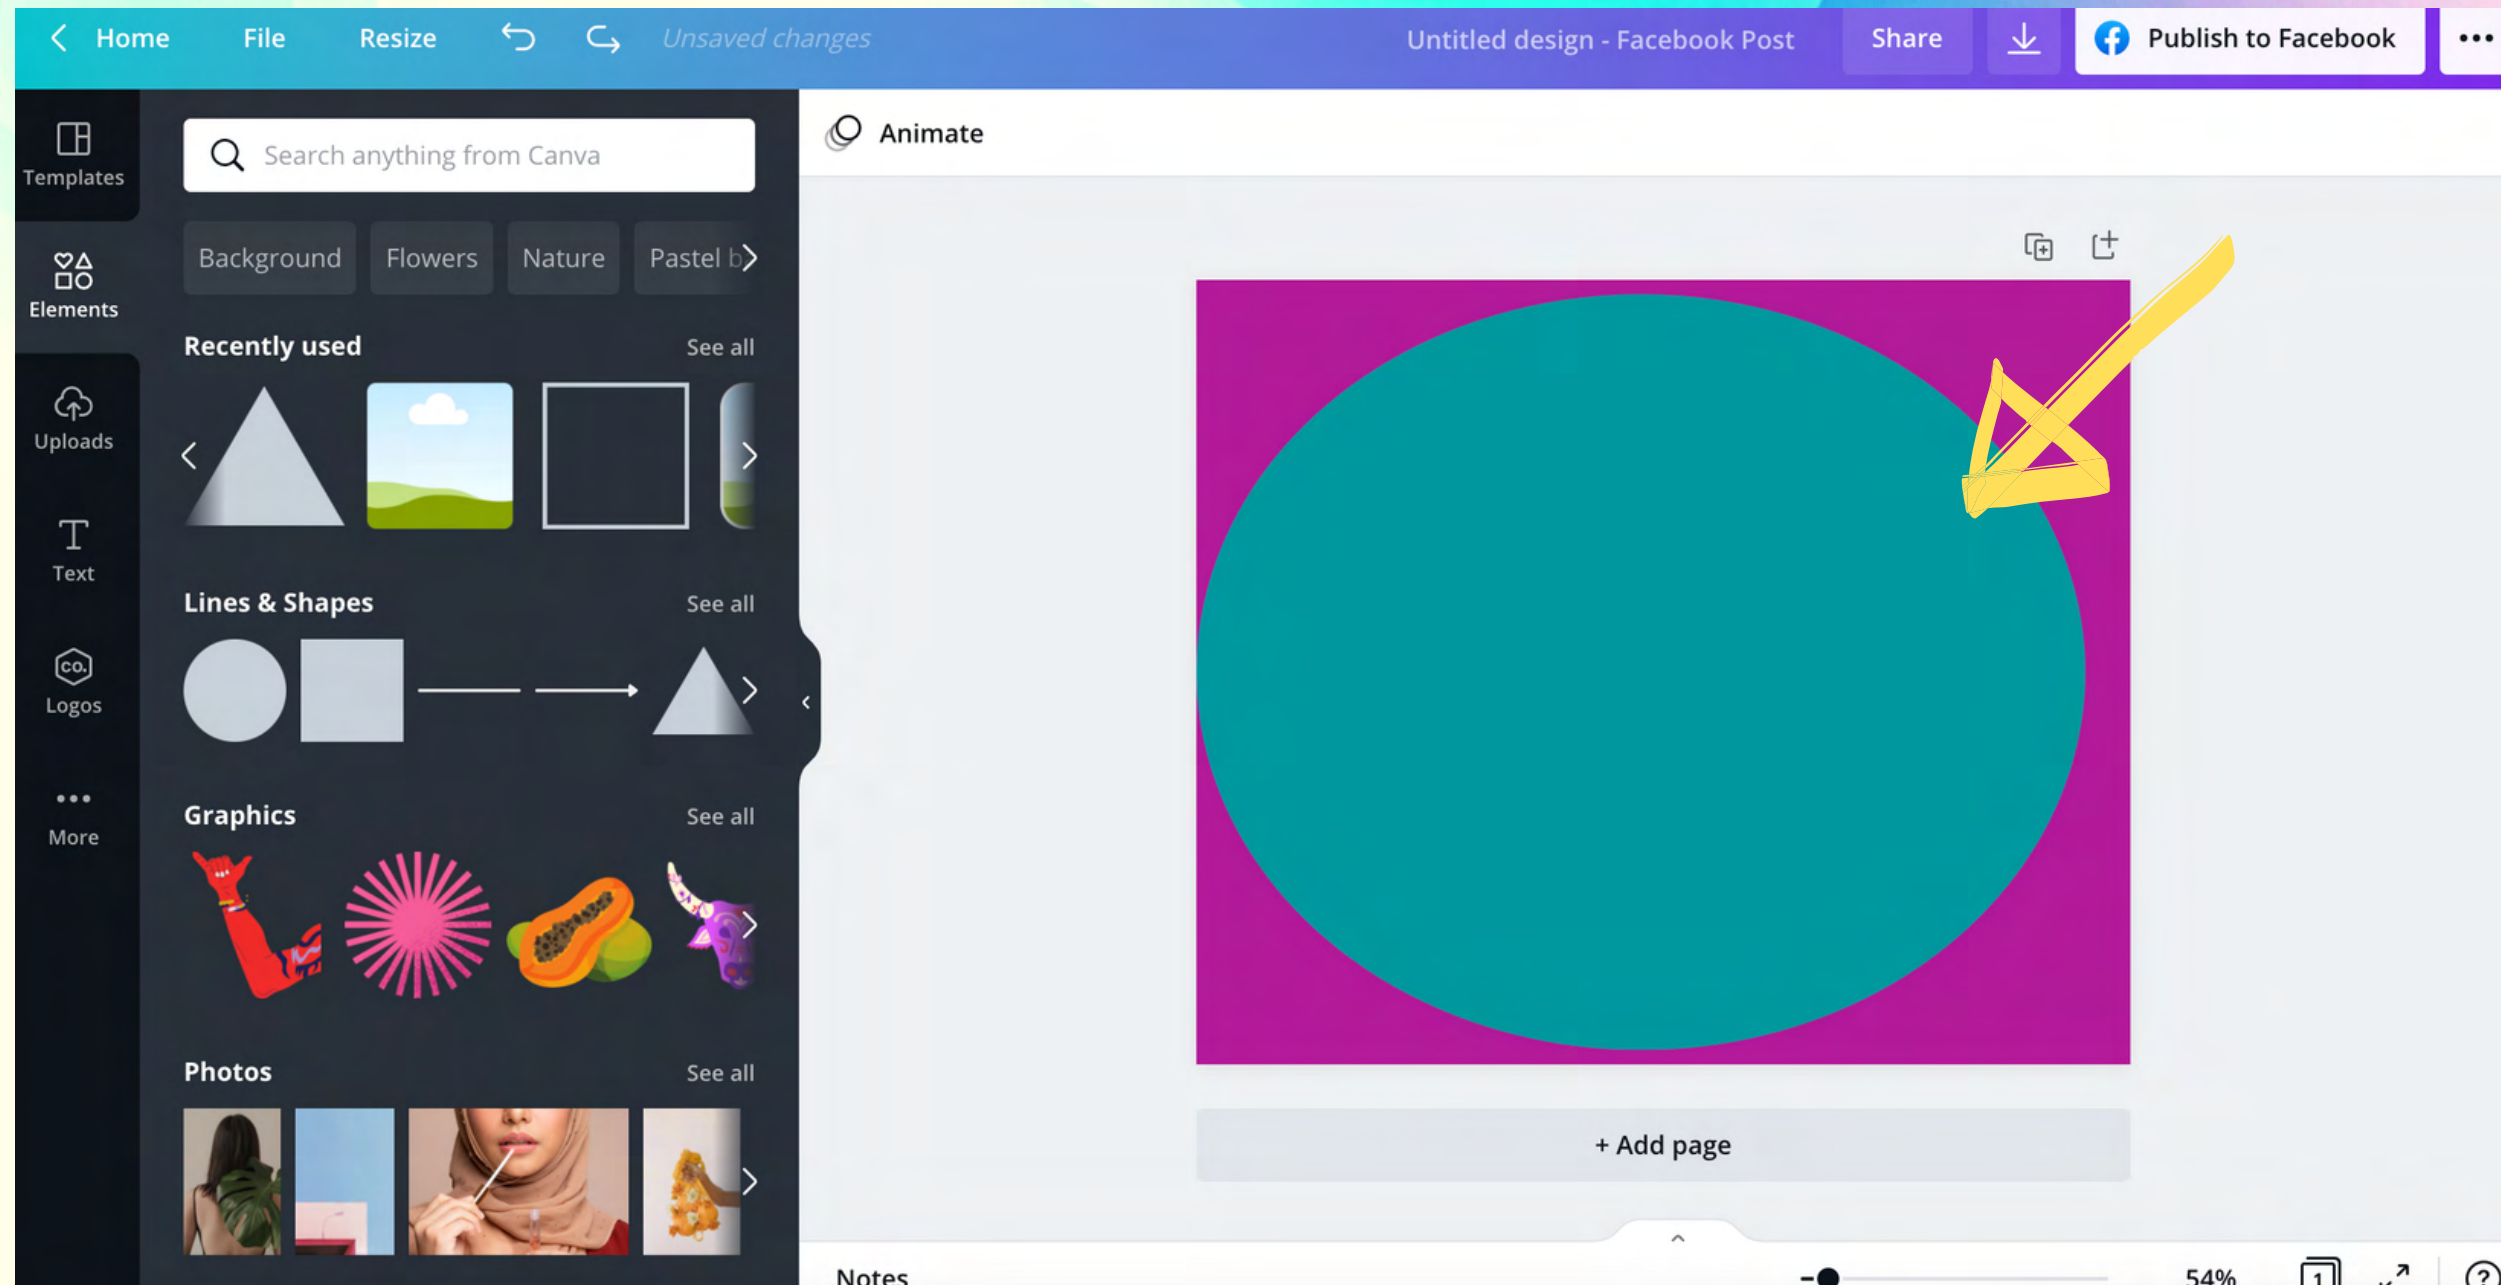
Home File Resize Unsaved changes Untitled design - Facebook Post Share Publish to Facebook

Templates

Elements

Uploads

Text

Logos

More

Search anything from Canva

Background Flowers Nature Pastel b

Recently used See all

Lines & Shapes See all

Graphics See all

Photos See all

Animate

+ Add page

Notes

54%

1